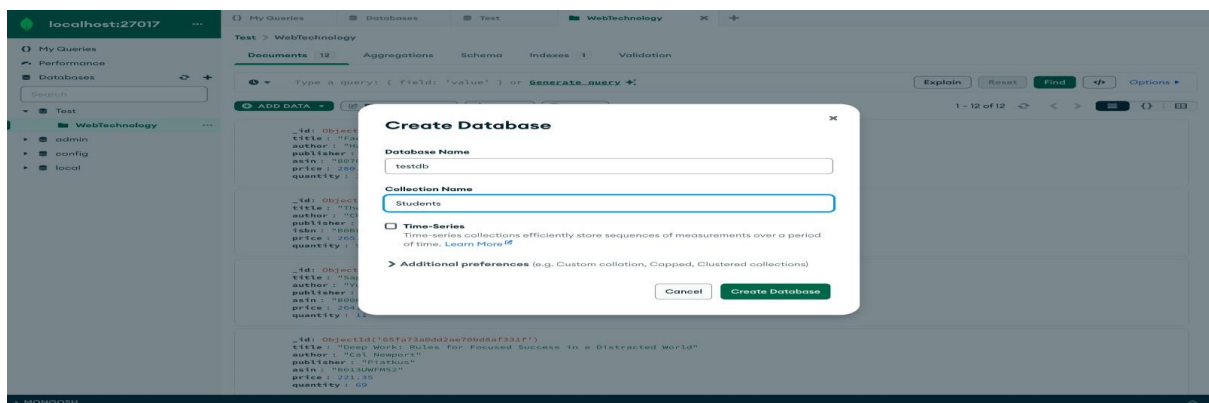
localhost:27017 ...

{} My Queries
Performance
Databases
Search
Test
WebTechnology ...
admin
config
local

{} My Queries | Databases | Test | WebTechnology × +

Test > WebTechnology

Documents 12 | Aggregations | Schema | Indexes 1 | Validation

Type a query: { field: 'value' } or Generate query

Explain | Reset | Find | </> | Options ▸

ADD DATA ▾

1 – 12 of 12

_id: Object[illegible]
title: "Fa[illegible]
author: "H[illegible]
publisher: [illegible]
asin: "B07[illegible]
price: 280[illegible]
quantity: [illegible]

_id: Object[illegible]
title: "Th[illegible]
author: "C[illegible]
publisher: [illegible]
isbn: "B0B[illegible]
price: 265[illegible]
quantity: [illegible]

_id: Object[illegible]
title: "Sa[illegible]
author: "Y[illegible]
publisher: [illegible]
asin: "B00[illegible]
price: 264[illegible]
quantity: 1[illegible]

_id: ObjectId('65fa73a0dd2ae70bd8af331f')
title: "Deep Work: Rules for Focused Success in a Distracted World"
author: "Cal Newport"
publisher: "Piatkus"
asin: "B013UWFM52"
price: 221.35
quantity: 60

Create Database ×

Database Name
testdb

Collection Name
Students

Time-Series
Time-series collections efficiently store sequences of measurements over a period of time. Learn More

> Additional preferences (e.g. Custom collation, Capped, Clustered collections)

Cancel | Create Database

MONGOSH